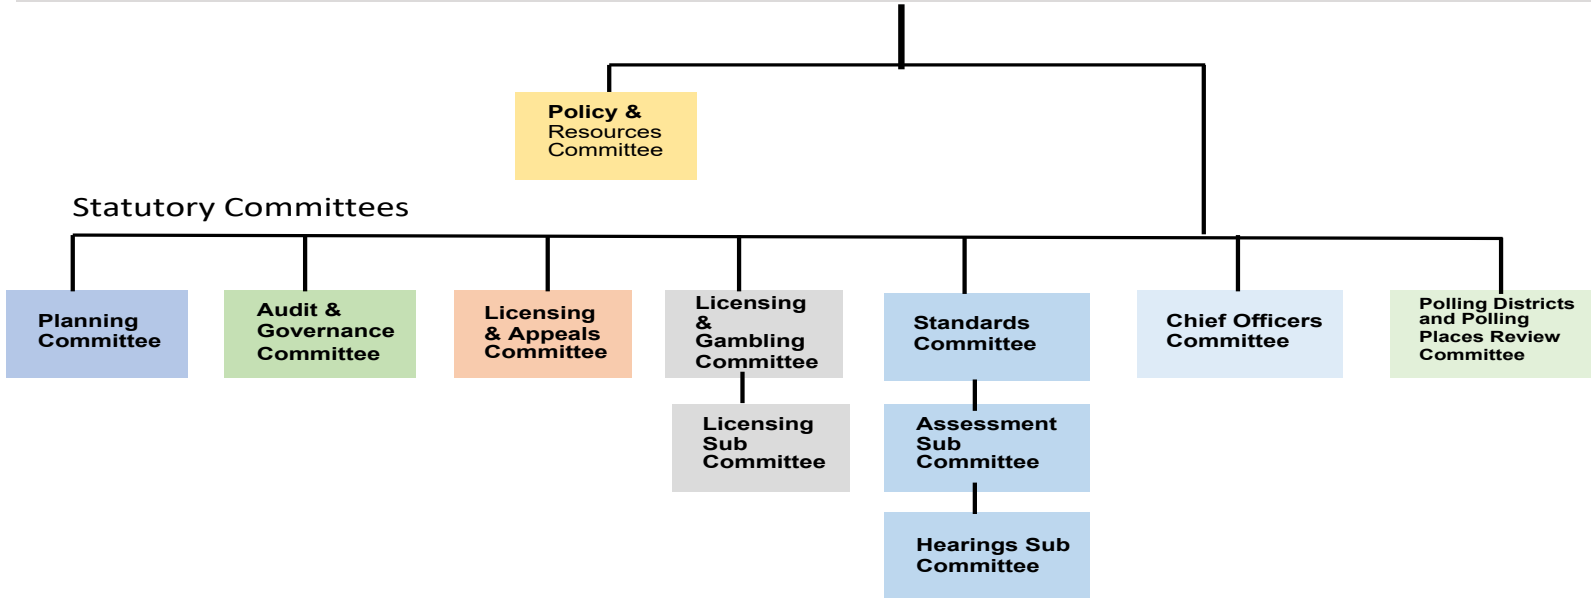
Policy & Resources Committee

Statutory Committees

Planning Committee

Audit & Governance Committee

Licensing & Appeals Committee

Licensing & Gambling Committee

Licensing Sub Committee

Standards Committee

Assessment Sub Committee

Hearings Sub Committee

Chief Officers Committee

Polling Districts and Polling Places Review Committee